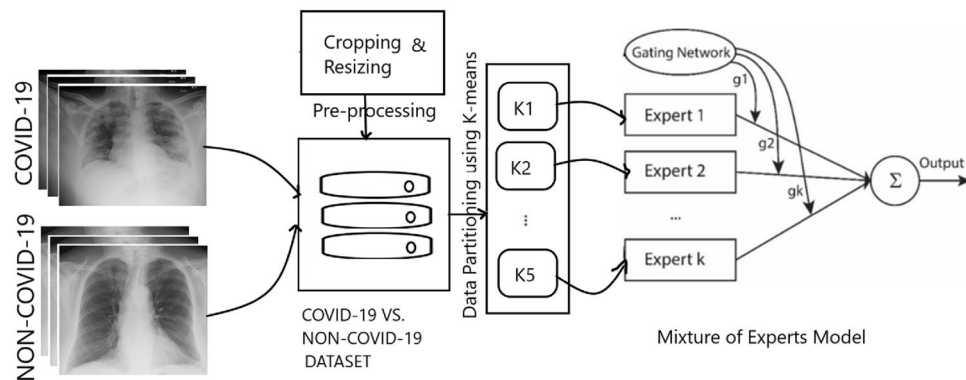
COVID-19

NON-COVID-19

Cropping & Resizing

Pre-processing

COVID-19 VS. NON-COVID-19 DATASET

Data Partitioning using K-means

K1

K2

⋮

K5

Gating Network

g1

g2

gk

Expert 1

Expert 2

...

Expert k

$\Sigma$

Output

Mixture of Experts Model